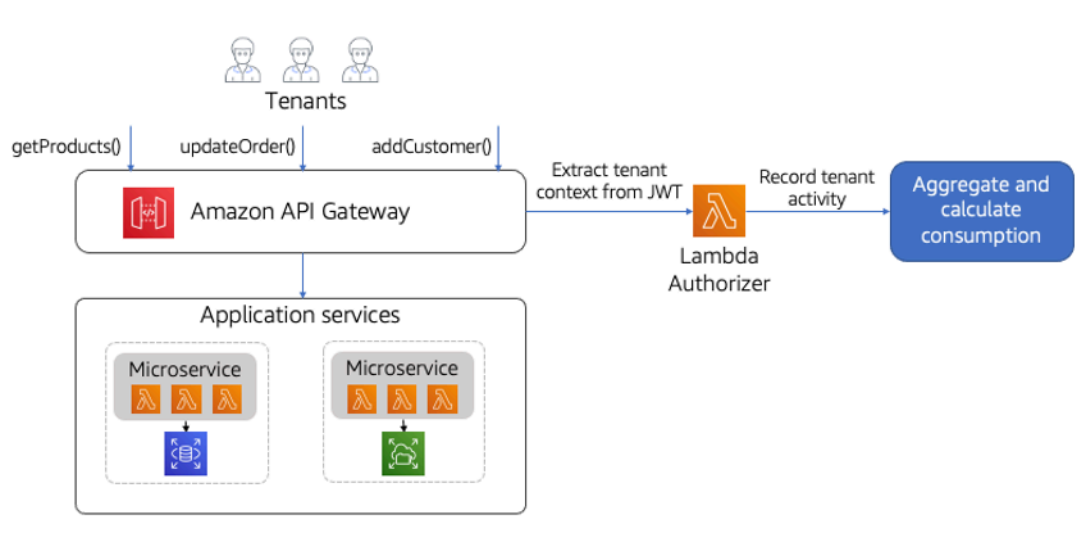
Tenants

getProducts()

updateOrder()

addCustomer()

Amazon API Gateway

Extract tenant context from JWT

Lambda Authorizer

Record tenant activity

Aggregate and calculate consumption

Application services

Microservice

Microservice